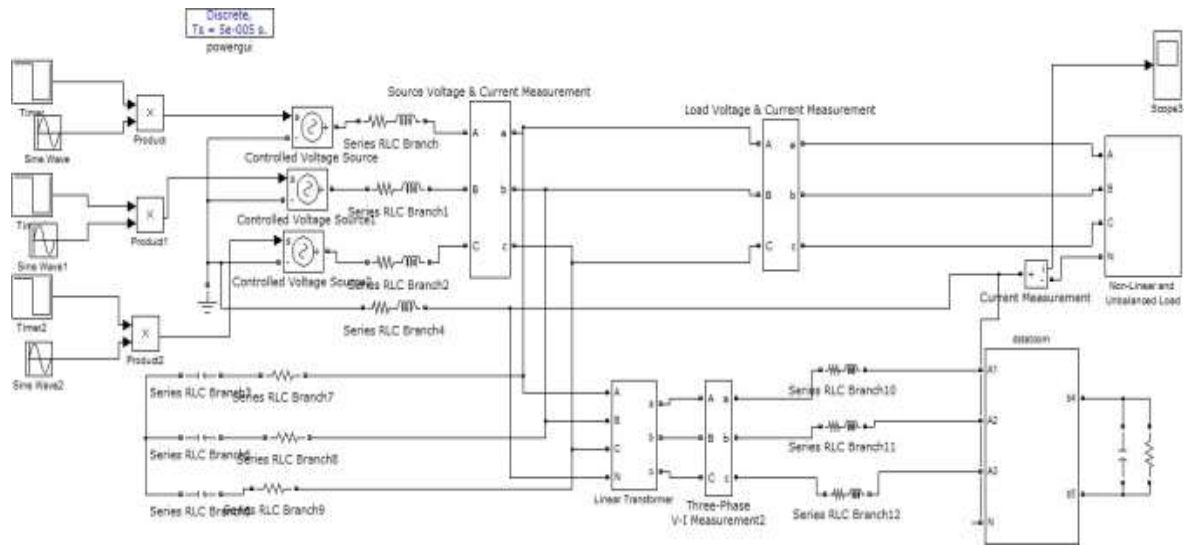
Discrete,
Ts = 5e-005 s.
powergui

Timer
Sine Wave
Product
Controlled Voltage Source
Series RLC Branch
Source Voltage & Current Measurement
A a
B b
C c
Load Voltage & Current Measurement
A a
B b
C c
Scope3
A
B
C
N
Non-Linear and Unbalanced Load

Timer1
Sine Wave1
Product1
Controlled Voltage Source1
Series RLC Branch1

Controlled Voltage Source2
Series RLC Branch2
Series RLC Branch4
Current Measurement

Timer2
Sine Wave2
Product2

Series RLC Branch3
Series RLC Branch7
Series RLC Branch6
Series RLC Branch8
Series RLC Branch5
Series RLC Branch9

A
B
C
N
a
b
c
Linear Transformer
A a
B b
C c
Three-Phase V-I Measurement2
Series RLC Branch10
Series RLC Branch11
Series RLC Branch12

dstatcom
A1
A2
A3
N
B4
B5